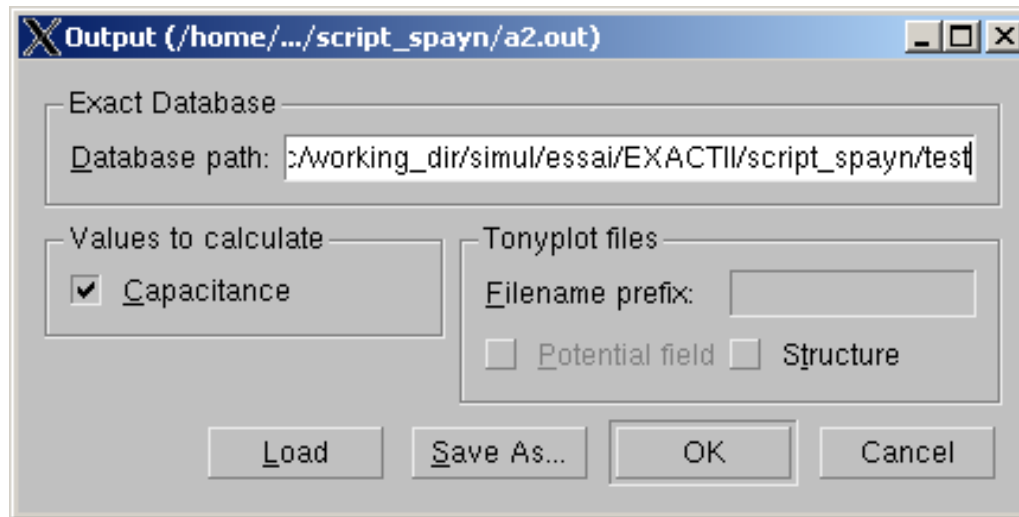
Output (/home/.../script_spayn/a2.out)

Exact Database

Database path: :/working_dir/simul/essai/EXACTII/script_spayn/test

Values to calculate

Capacitance

Tonyplot files

Filename prefix:

Potential field

Structure

Load

Save As...

OK

Cancel